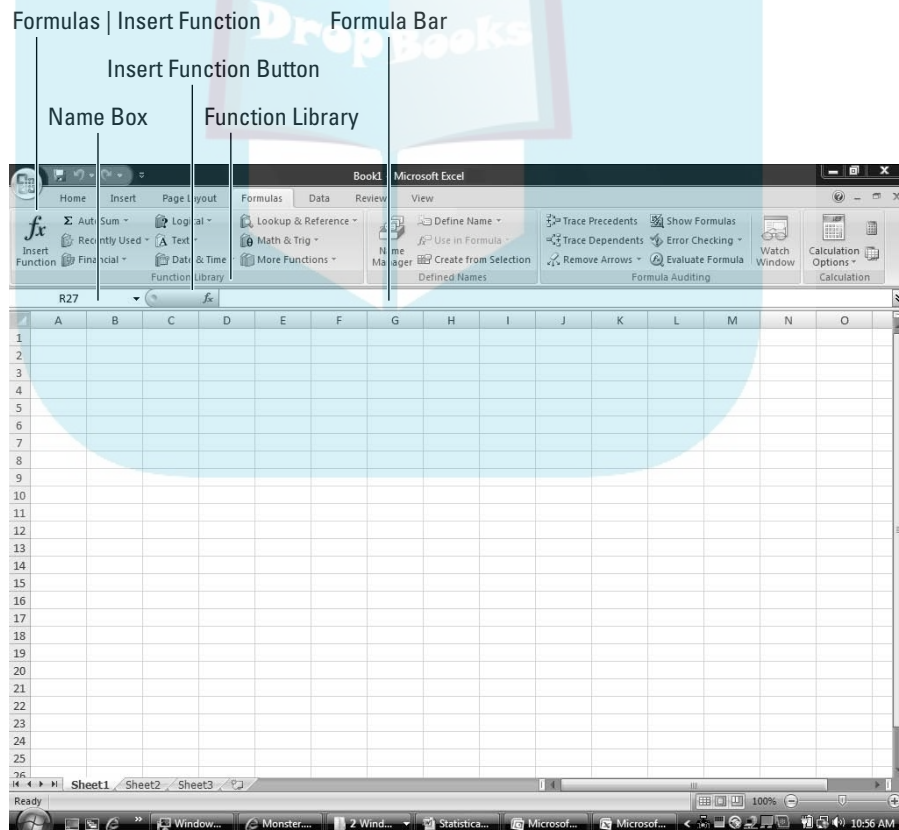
Formulas | Insert Function

Formula Bar

Insert Function Button

Name Box

Function Library

DropBooks

Book1 - Microsoft Excel

Home Insert Page Layout Formulas Data Review View

$fx$ Insert Function

Σ AutoSum ▾
Recently Used ▾
Financial ▾

Logical ▾
Text ▾
Date & Time ▾

Lookup & Reference ▾
Math & Trig ▾
More Functions ▾

Function Library

Name Manager

Define Name ▾
Use in Formula ▾
Create from Selection

Defined Names

Trace Precedents
Trace Dependents
Remove Arrows ▾

Show Formulas
Error Checking ▾
Evaluate Formula

Watch Window

Formula Auditing

Calculation Options ▾

Calculation

R27

$fx$

| | A | B | C | D | E | F | G | H | I | J | K | L | M | N | O |
|---|---|---|---|---|---|---|---|---|---|---|---|---|---|---|---|
| 1 | | | | | | | | | | | | | | | |
| 2 | | | | | | | | | | | | | | | |
| 3 | | | | | | | | | | | | | | | |
| 4 | | | | | | | | | | | | | | | |
| 5 | | | | | | | | | | | | | | | |
| 6 | | | | | | | | | | | | | | | |
| 7 | | | | | | | | | | | | | | | |
| 8 | | | | | | | | | | | | | | | |
| 9 | | | | | | | | | | | | | | | |
| 10 | | | | | | | | | | | | | | | |
| 11 | | | | | | | | | | | | | | | |
| 12 | | | | | | | | | | | | | | | |
| 13 | | | | | | | | | | | | | | | |
| 14 | | | | | | | | | | | | | | | |
| 15 | | | | | | | | | | | | | | | |
| 16 | | | | | | | | | | | | | | | |
| 17 | | | | | | | | | | | | | | | |
| 18 | | | | | | | | | | | | | | | |
| 19 | | | | | | | | | | | | | | | |
| 20 | | | | | | | | | | | | | | | |
| 21 | | | | | | | | | | | | | | | |
| 22 | | | | | | | | | | | | | | | |
| 23 | | | | | | | | | | | | | | | |
| 24 | | | | | | | | | | | | | | | |
| 25 | | | | | | | | | | | | | | | |
| 26 | | | | | | | | | | | | | | | |

Sheet1 Sheet2 Sheet3

Ready

100%

Window... Monster... 2 Wind... Statistica... Microsof... Microsof... 10:56 AM